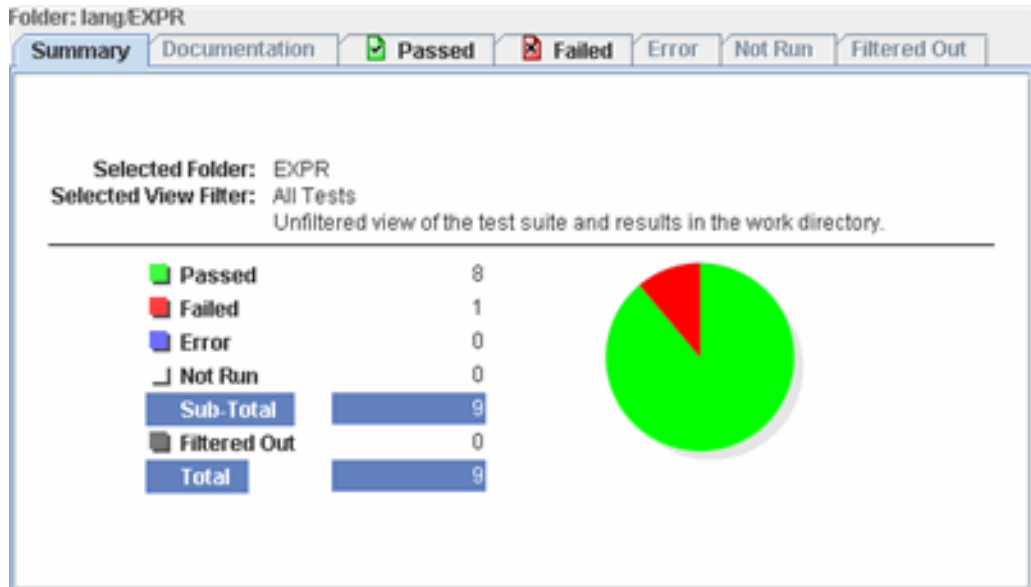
Folder: lang/EXPR

Summary | Documentation | Passed | Failed | Error | Not Run | Filtered Out

Selected Folder: EXPR
Selected View Filter: All Tests
Unfiltered view of the test suite and results in the work directory.

| | |
|---|---|
| Passed | 8 |
| Failed | 1 |
| Error | 0 |
| Not Run | 0 |
| Sub-Total | 9 |
| Filtered Out | 0 |
| Total | 9 |